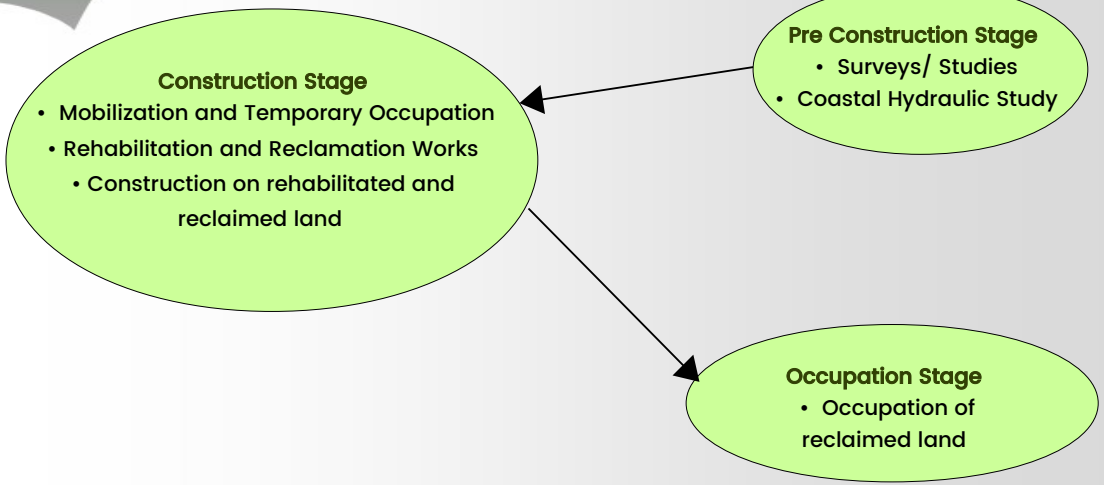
Pre Construction Stage
• Surveys/ Studies
• Coastal Hydraulic Study

Construction Stage
• Mobilization and Temporary Occupation
• Rehabilitation and Reclamation Works
• Construction on rehabilitated and reclaimed land

Occupation Stage
• Occupation of reclaimed land